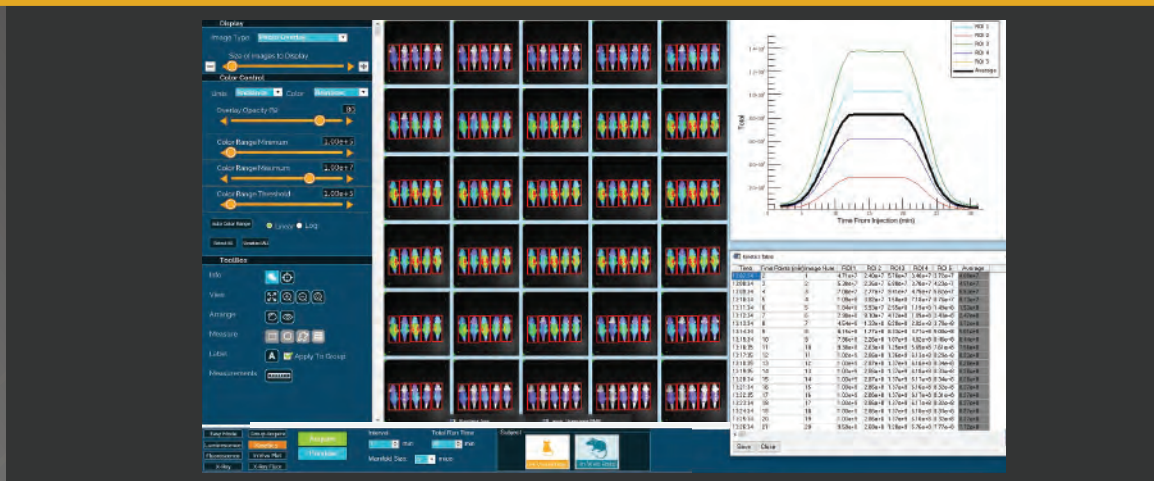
Display

Image Type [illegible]

Size of Images to Display

Color Control

Units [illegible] Color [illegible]

Overlay Opacity (%)

Color Range Minimum 1.00e+5

Color Range Maximum 1.00e+7

Color Range Threshold 1.00e+5

Auto Color Range Linear Log

Select All Deselect All

Toolbox

Info

View

Arrange

Measure

Label A Apply To Group

Measurements

ROI 1
ROI 2
ROI 3
ROI 4
ROI 5
Average

Total

Time From Injection (min)

Kinetics Table

| Time | Total Photo Time (min) | Image Num | ROI 1 | ROI 2 | ROI 3 | ROI 4 | ROI 5 | Average |
|---|---|---|---|---|---|---|---|---|
| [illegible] | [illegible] | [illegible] | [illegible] | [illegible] | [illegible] | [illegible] | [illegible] | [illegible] |

Save Close

Bright Field Luminescence Fluorescence X-Ray

Acquire Preview

Interval min

Total Run Time min

Manifold Size

Subject